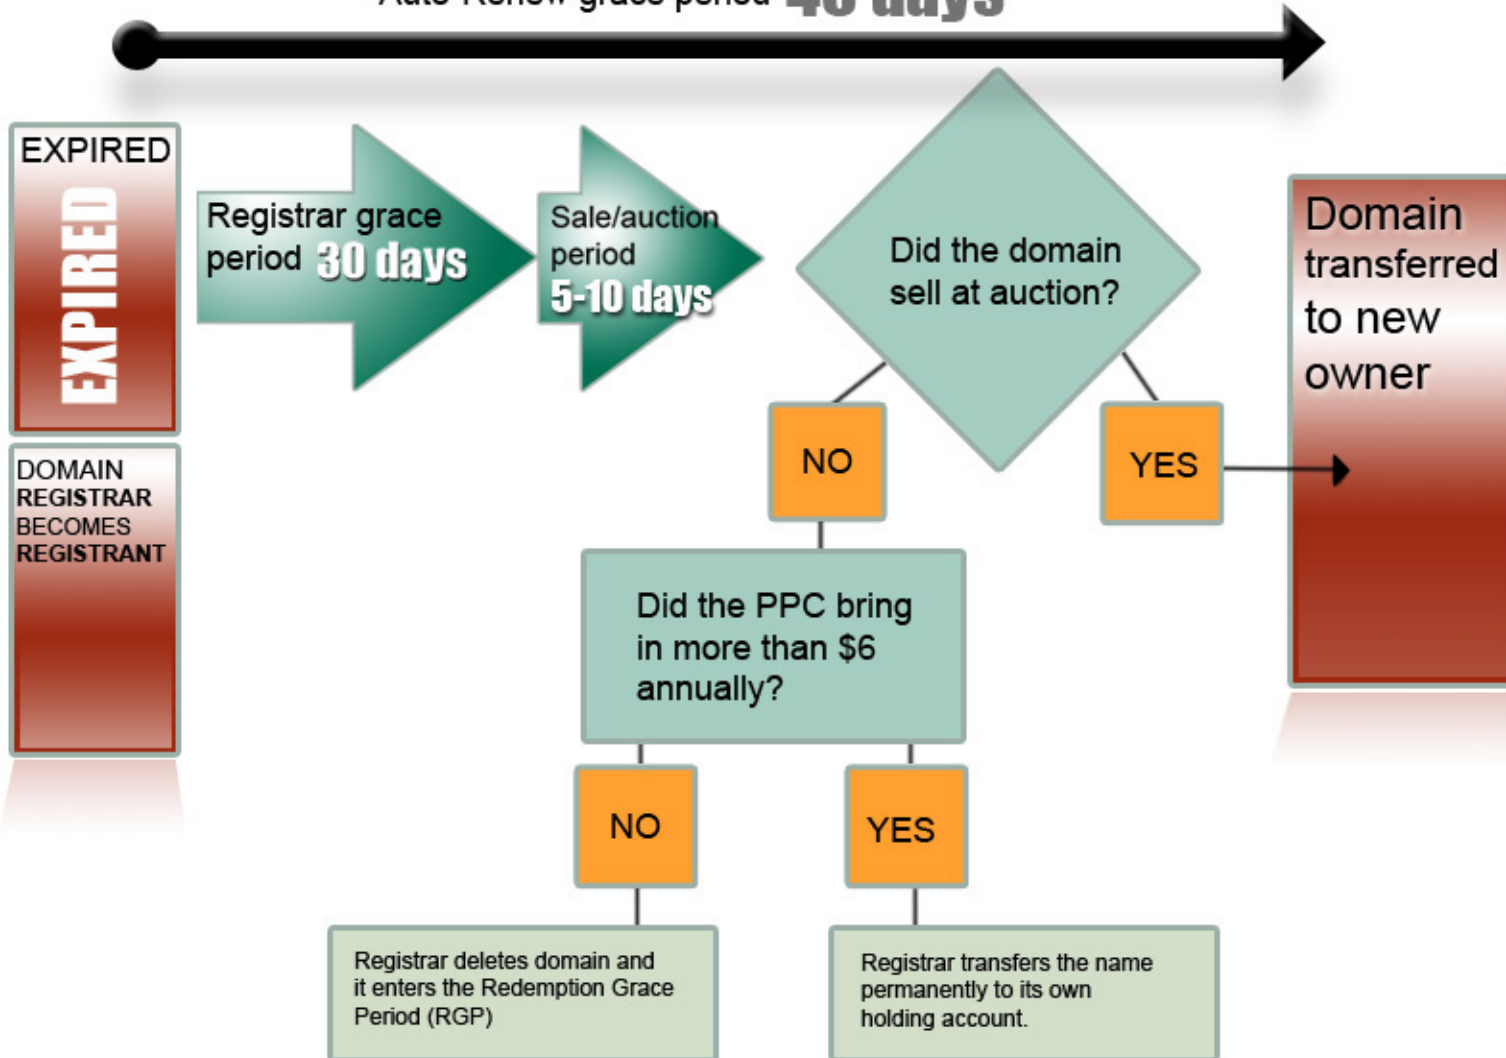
Auto-Renew grace period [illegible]

EXPIRED

EXPIRED

DOMAIN REGISTRAR BECOMES REGISTRANT

Registrar grace period 30 days

Sale/auction period 5-10 days

Did the domain sell at auction?

NO

YES

Domain transferred to new owner

Did the PPC bring in more than $6 annually?

NO

YES

Registrar deletes domain and it enters the Redemption Grace Period (RGP)

Registrar transfers the name permanently to its own holding account.